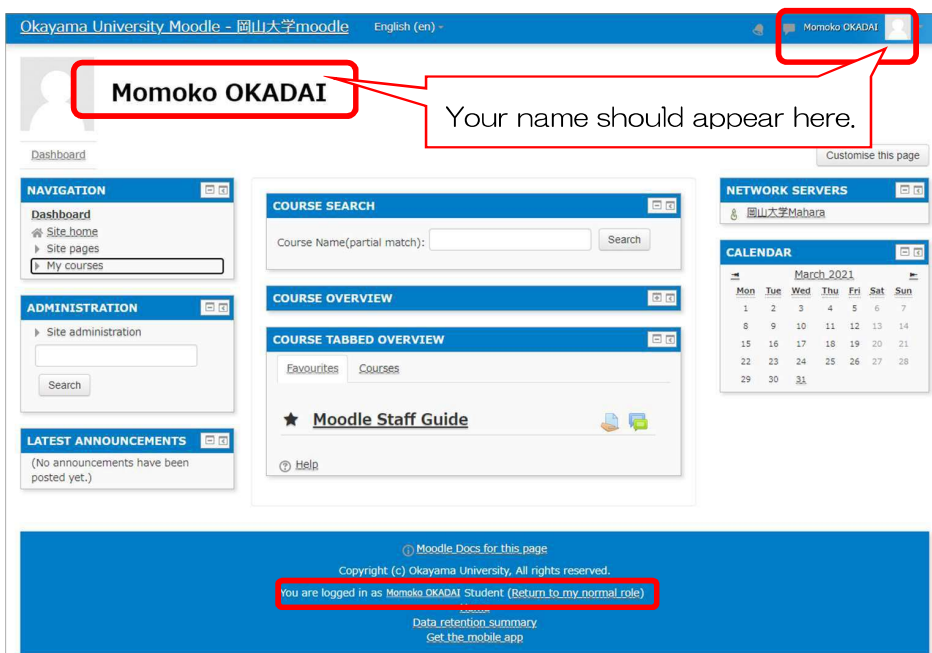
Okayama University Moodle - 岡山大学moodle English (en)

Momoko OKADAI

Momoko OKADAI

Your name should appear here.

Dashboard

Customise this page

NAVIGATION

Dashboard
Site home
Site pages
My courses

ADMINISTRATION

Site administration

Search

LATEST ANNOUNCEMENTS

(No announcements have been posted yet.)

COURSE SEARCH

Course Name(partial match): Search

COURSE OVERVIEW

COURSE TABBED OVERVIEW

Favourites Courses

Moodle Staff Guide

Help

NETWORK SERVERS

岡山大学Mahara

CALENDAR

March 2021

| Mon | Tue | Wed | Thu | Fri | Sat | Sun |
|---|---|---|---|---|---|---|
| 1 | 2 | 3 | 4 | 5 | 6 | 7 |
| 8 | 9 | 10 | 11 | 12 | 13 | 14 |
| 15 | 16 | 17 | 18 | 19 | 20 | 21 |
| 22 | 23 | 24 | 25 | 26 | 27 | 28 |
| 29 | 30 | 31 | | | | |

Moodle Docs for this page

Copyright (c) Okayama University, All rights reserved.

You are logged in as Momoko OKADAI Student (Return to my normal role)

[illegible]

Data retention summary

Get the mobile app